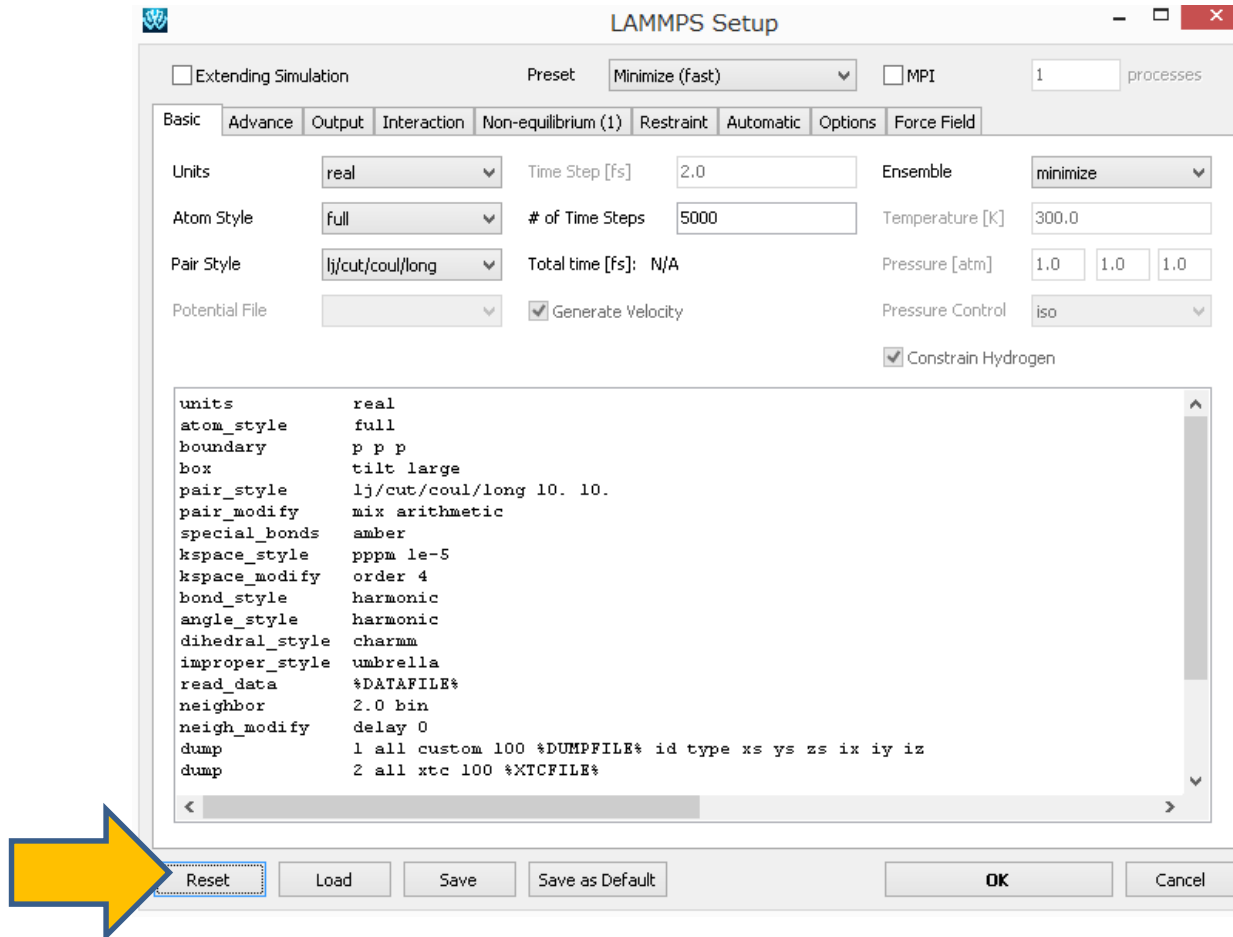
LAMMPS Setup

Extending Simulation Preset Minimize (fast) MPI 1 processes

Basic Advance Output Interaction Non-equilibrium (1) Restraint Automatic Options Force Field

Units real
Atom Style full
Pair Style lj/cut/coul/long
Potential File

Time Step [fs] 2.0
# of Time Steps 5000
Total time [fs]: N/A
Generate Velocity

Ensemble minimize
Temperature [K] 300.0
Pressure [atm] 1.0 1.0 1.0
Pressure Control iso
Constrain Hydrogen

units real
atom_style full
boundary p p p
box tilt large
pair_style lj/cut/coul/long 10. 10.
pair_modify mix arithmetic
special_bonds amber
kspace_style pppm 1e-5
kspace_modify order 4
bond_style harmonic
angle_style harmonic
dihedral_style charmm
improper_style umbrella
read_data %DATAFILE%
neighbor 2.0 bin
neigh_modify delay 0
dump 1 all custom 100 %DUMPFILE% id type xs ys zs ix iy iz
dump 2 all xtc 100 %XTCFILE%

Reset Load Save Save as Default OK Cancel